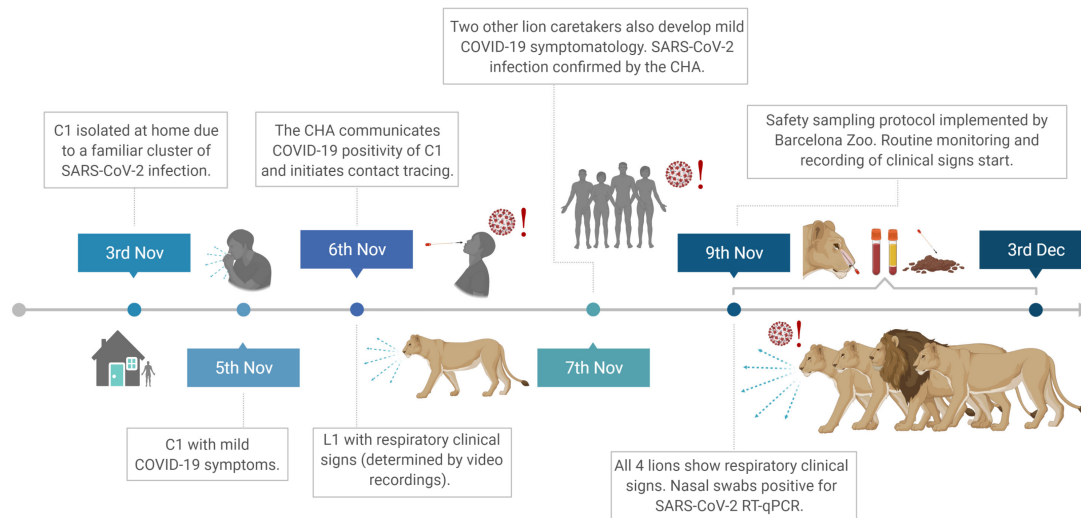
Two other lion caretakers also develop mild COVID-19 symptomatology. SARS-CoV-2 infection confirmed by the CHA.

C1 isolated at home due to a familiar cluster of SARS-CoV-2 infection.

The CHA communicates COVID-19 positivity of C1 and initiates contact tracing.

Safety sampling protocol implemented by Barcelona Zoo. Routine monitoring and recording of clinical signs start.

3rd Nov

6th Nov

9th Nov

3rd Dec

5th Nov

7th Nov

C1 with mild COVID-19 symptoms.

L1 with respiratory clinical signs (determined by video recordings).

All 4 lions show respiratory clinical signs. Nasal swabs positive for SARS-CoV-2 RT-qPCR.